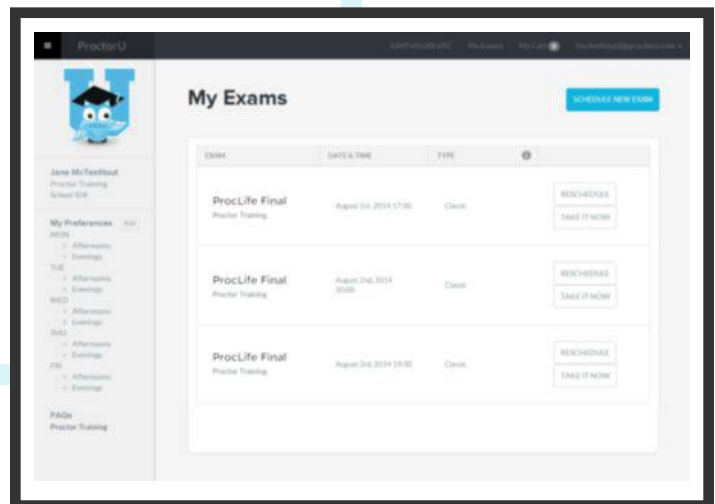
ProctorU

GMT+00:00 UTC My Exams My Cart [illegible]@proctoru.com

My Exams

SCHEDULE NEW EXAM

Jane McTesthoul
Proctor Training
School ID#

My Preferences Edit
MON
Afternoons
Evenings
TUE
Afternoons
Evenings
WED
Afternoons
Evenings
THU
Afternoons
Evenings
FRI
Afternoons
Evenings

FAQs
Proctor Training

| EXAM | DATE & TIME | TYPE | | |
|---|---|---|---|---|
| ProcLife Final<br>Proctor Training | August 1st, 2014 17:30 | Classic | | RESCHEDULE<br>TAKE IT NOW |
| ProcLife Final<br>Proctor Training | August 2nd, 2014 20:00 | Classic | | RESCHEDULE<br>TAKE IT NOW |
| ProcLife Final<br>Proctor Training | August 3rd, 2014 19:30 | Classic | | RESCHEDULE<br>TAKE IT NOW |